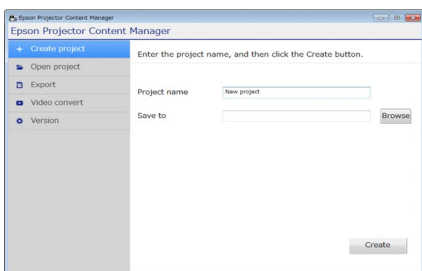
Epson Projector Content Manager

Epson Projector Content Manager

+ Create project

Open project

Export

Video convert

Version

Enter the project name, and then click the Create button.

Project name

New project

Save to

Browse

Create